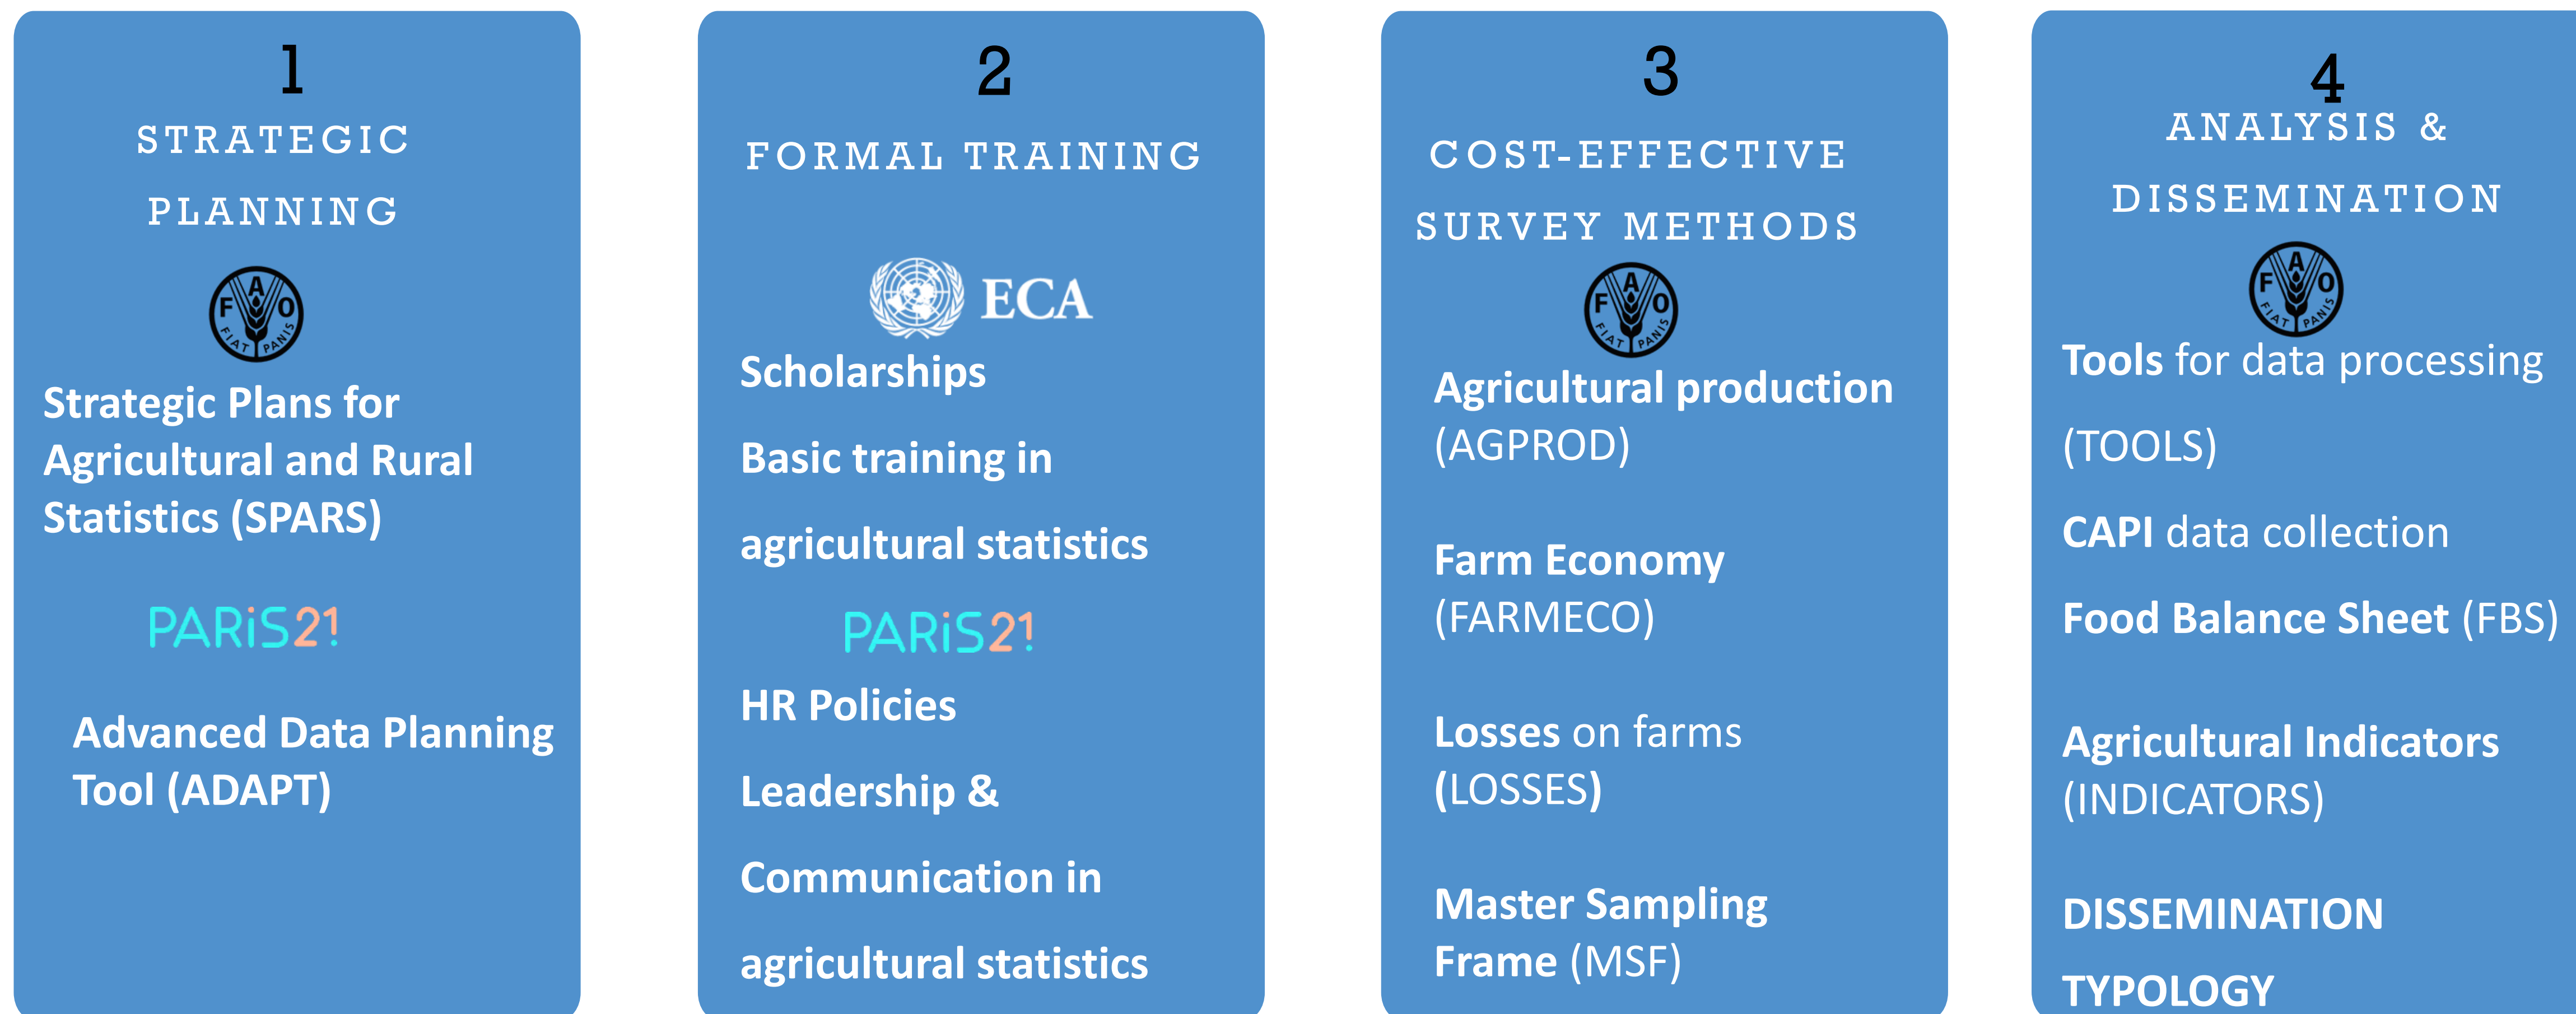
1

STRATEGIC PLANNING

FAO FIAT PANIS

Strategic Plans for Agricultural and Rural Statistics (SPARS)

PARiS21

Advanced Data Planning Tool (ADAPT)

2

FORMAL TRAINING

ECA

Scholarships

Basic training in agricultural statistics

PARiS21

HR Policies

Leadership & Communication in agricultural statistics

3

COST-EFFECTIVE SURVEY METHODS

FAO FIAT PANIS

Agricultural production (AGPROD)

Farm Economy (FARMECO)

Losses on farms (LOSSES)

Master Sampling Frame (MSF)

4

ANALYSIS & DISSEMINATION

FAO FIAT PANIS

Tools for data processing (TOOLS)

CAPI data collection

Food Balance Sheet (FBS)

Agricultural Indicators (INDICATORS)

DISSEMINATION TYPOLOGY